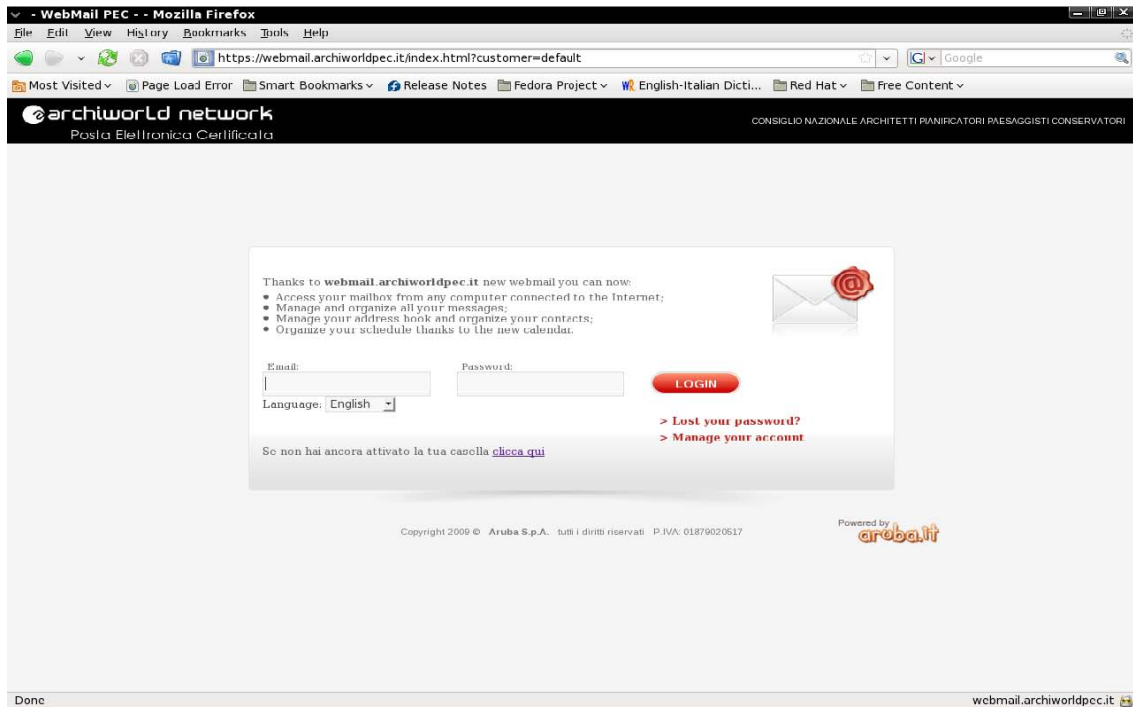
- WebMail PEC - - Mozilla Firefox

File Edit View History Bookmarks Tools Help

https://webmail.archiworldpec.it/index.html?customer=default

Google

Most Visited Page Load Error Smart Bookmarks Release Notes Fedora Project English-Italian Dicti... Red Hat Free Content

archiworld network
Posta Elettronica Certificata

CONSIGLIO NAZIONALE ARCHITETTI PIANIFICATORI PAESAGGISTI CONSERVATORI

Thanks to webmail.archiworldpec.it new webmail you can now:
• Access your mailbox from any computer connected to the Internet;
• Manage and organize all your messages;
• Manage your address book and organize your contacts;
• Organize your schedule thanks to the new calendar.

Email:

Password:

LOGIN

Language: English

> Lost your password?
> Manage your account

Se non hai ancora attivato la tua casella clicca qui

Copyright 2009 © Aruba S.p.A. tutti i diritti riservati P.IVA: 01879020517

Powered by aruba.it

Done

webmail.archiworldpec.it